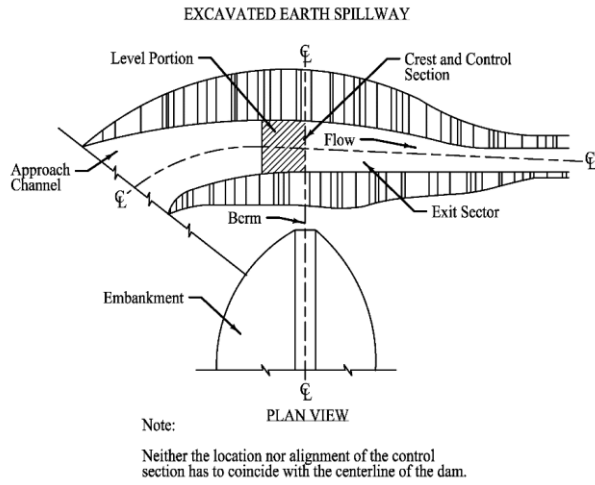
EXCAVATED EARTH SPILLWAY

Level Portion

℄

Crest and Control Section

Flow

Approach Channel

℄

℄

Berm

Exit Sector

Embankment

℄

PLAN VIEW

Note:

Neither the location nor alignment of the control section has to coincide with the centerline of the dam.